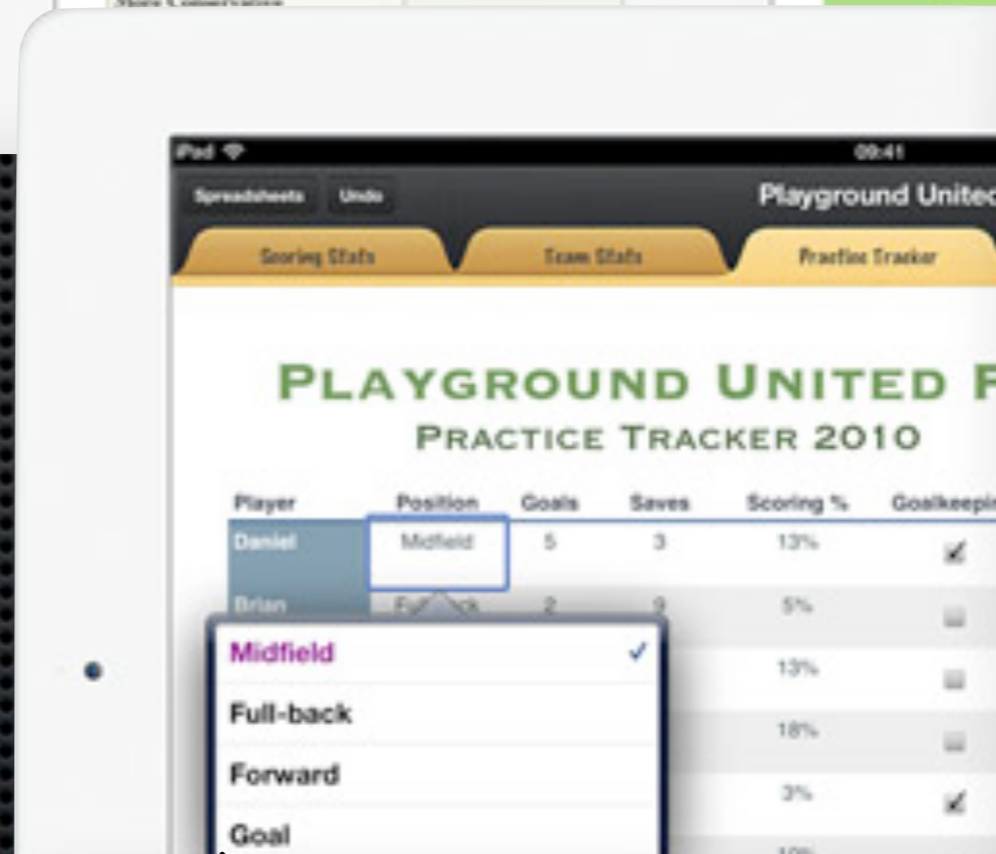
iPad
09:41
Spreadsheets
Undo
Playground Unite
Scoring Stats
Team Stats
Practice Tracker

PLAYGROUND UNITED F
PRACTICE TRACKER 2010

| Player | Position | Goals | Saves | Scoring % | Goalkeepi |
|---|---|---|---|---|---|
| Daniel | Midfield | 5 | 3 | 13% | ✓ |
| Brian | Full-back | 2 | 9 | 5% | |
| | | | | 13% | |
| | | | | 18% | |
| | | | | 3% | ✓ |
| | | | | 10% | |

Midfield ✓
Full-back
Forward
Goal